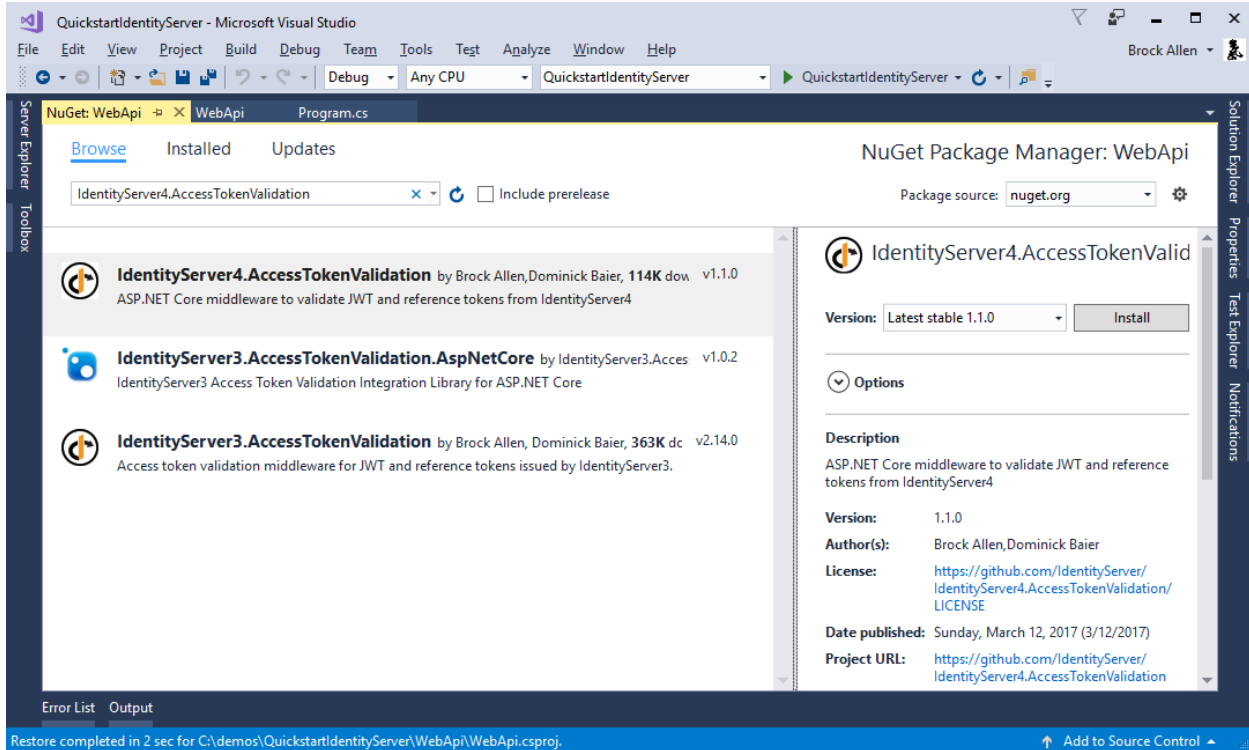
QuickstartIdentityServer - Microsoft Visual Studio

File Edit View Project Build Debug Team Tools Test Analyze Window Help

Brock Allen

Debug Any CPU QuickstartIdentityServer QuickstartIdentityServer

Server Explorer Toolbox

NuGet: WebApi WebApi Program.cs

Browse Installed Updates

NuGet Package Manager: WebApi

IdentityServer4.AccessTokenValidation

Include prerelease

Package source: nuget.org

**IdentityServer4.AccessTokenValidation** by Brock Allen,Dominick Baier, **114K** dow v1.1.0
ASP.NET Core middleware to validate JWT and reference tokens from IdentityServer4

**IdentityServer3.AccessTokenValidation.AspNetCore** by IdentityServer3.Acces v1.0.2
IdentityServer3 Access Token Validation Integration Library for ASP.NET Core

**IdentityServer3.AccessTokenValidation** by Brock Allen, Dominick Baier, **363K** dc v2.14.0
Access token validation middleware for JWT and reference tokens issued by IdentityServer3.

IdentityServer4.AccessTokenValid

Version: Latest stable 1.1.0 Install

Options

Description
ASP.NET Core middleware to validate JWT and reference tokens from IdentityServer4

Version: 1.1.0
Author(s): Brock Allen,Dominick Baier
License: https://github.com/IdentityServer/IdentityServer4.AccessTokenValidation/LICENSE
Date published: Sunday, March 12, 2017 (3/12/2017)
Project URL: https://github.com/IdentityServer/IdentityServer4.AccessTokenValidation

Solution Explorer Properties Test Explorer Notifications

Error List Output

Restore completed in 2 sec for C:\demos\QuickstartIdentityServer\WebApi\WebApi.csproj.

Add to Source Control